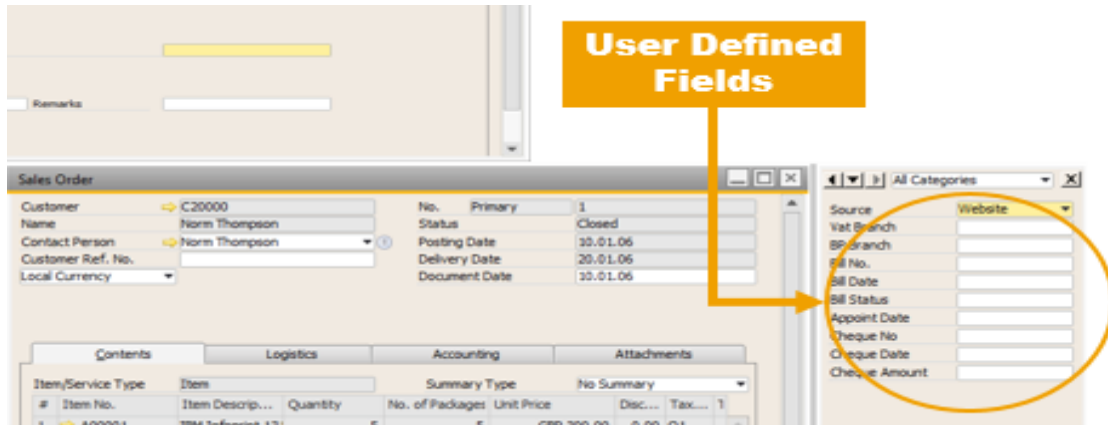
Remarks

User Defined Fields

Sales Order

Customer C20000
Name Norm Thompson
Contact Person Norm Thompson
Customer Ref. No.
Local Currency

No. Primary 1
Status Closed
Posting Date 10.01.06
Delivery Date 20.01.06
Document Date 10.01.06

Contents | Logistics | Accounting | Attachments

Item/Service Type Item
Summary Type No Summary

| # | Item No. | Item Descrip... | Quantity | No. of Packages | Unit Price | Disc... | Tax... | T |
|---|---|---|---|---|---|---|---|---|

All Categories

Source Website
Vat Branch
BP Branch
Bill No.
Bill Date
Bill Status
Appoint Date
Cheque No
Cheque Date
Cheque Amount